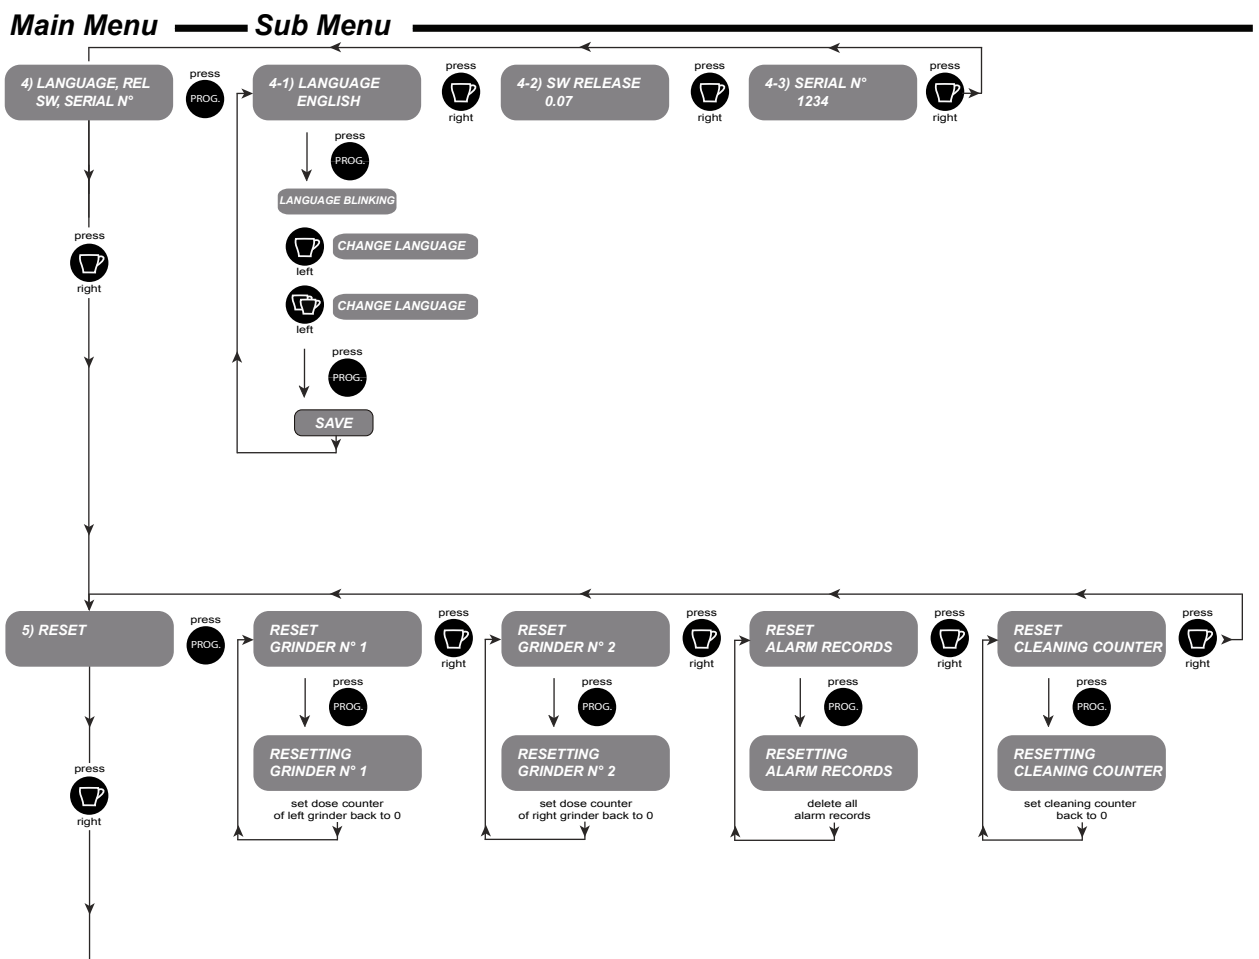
Main Menu Sub Menu

4) LANGUAGE, REL SW, SERIAL N°

press PROG.

4-1) LANGUAGE ENGLISH

press right

4-2) SW RELEASE 0.07

press right

4-3) SERIAL N° 1234

press right

press PROG.

LANGUAGE BLINKING

left CHANGE LANGUAGE

left CHANGE LANGUAGE

press PROG.

SAVE

press right

5) RESET

press PROG.

RESET GRINDER N° 1

press right

RESET GRINDER N° 2

press right

RESET ALARM RECORDS

press right

RESET CLEANING COUNTER

press right

press PROG.

RESETTING GRINDER N° 1

set dose counter of left grinder back to 0

press PROG.

RESETTING GRINDER N° 2

set dose counter of right grinder back to 0

press PROG.

RESETTING ALARM RECORDS

delete all alarm records

press PROG.

RESETTING CLEANING COUNTER

set cleaning counter back to 0

press right